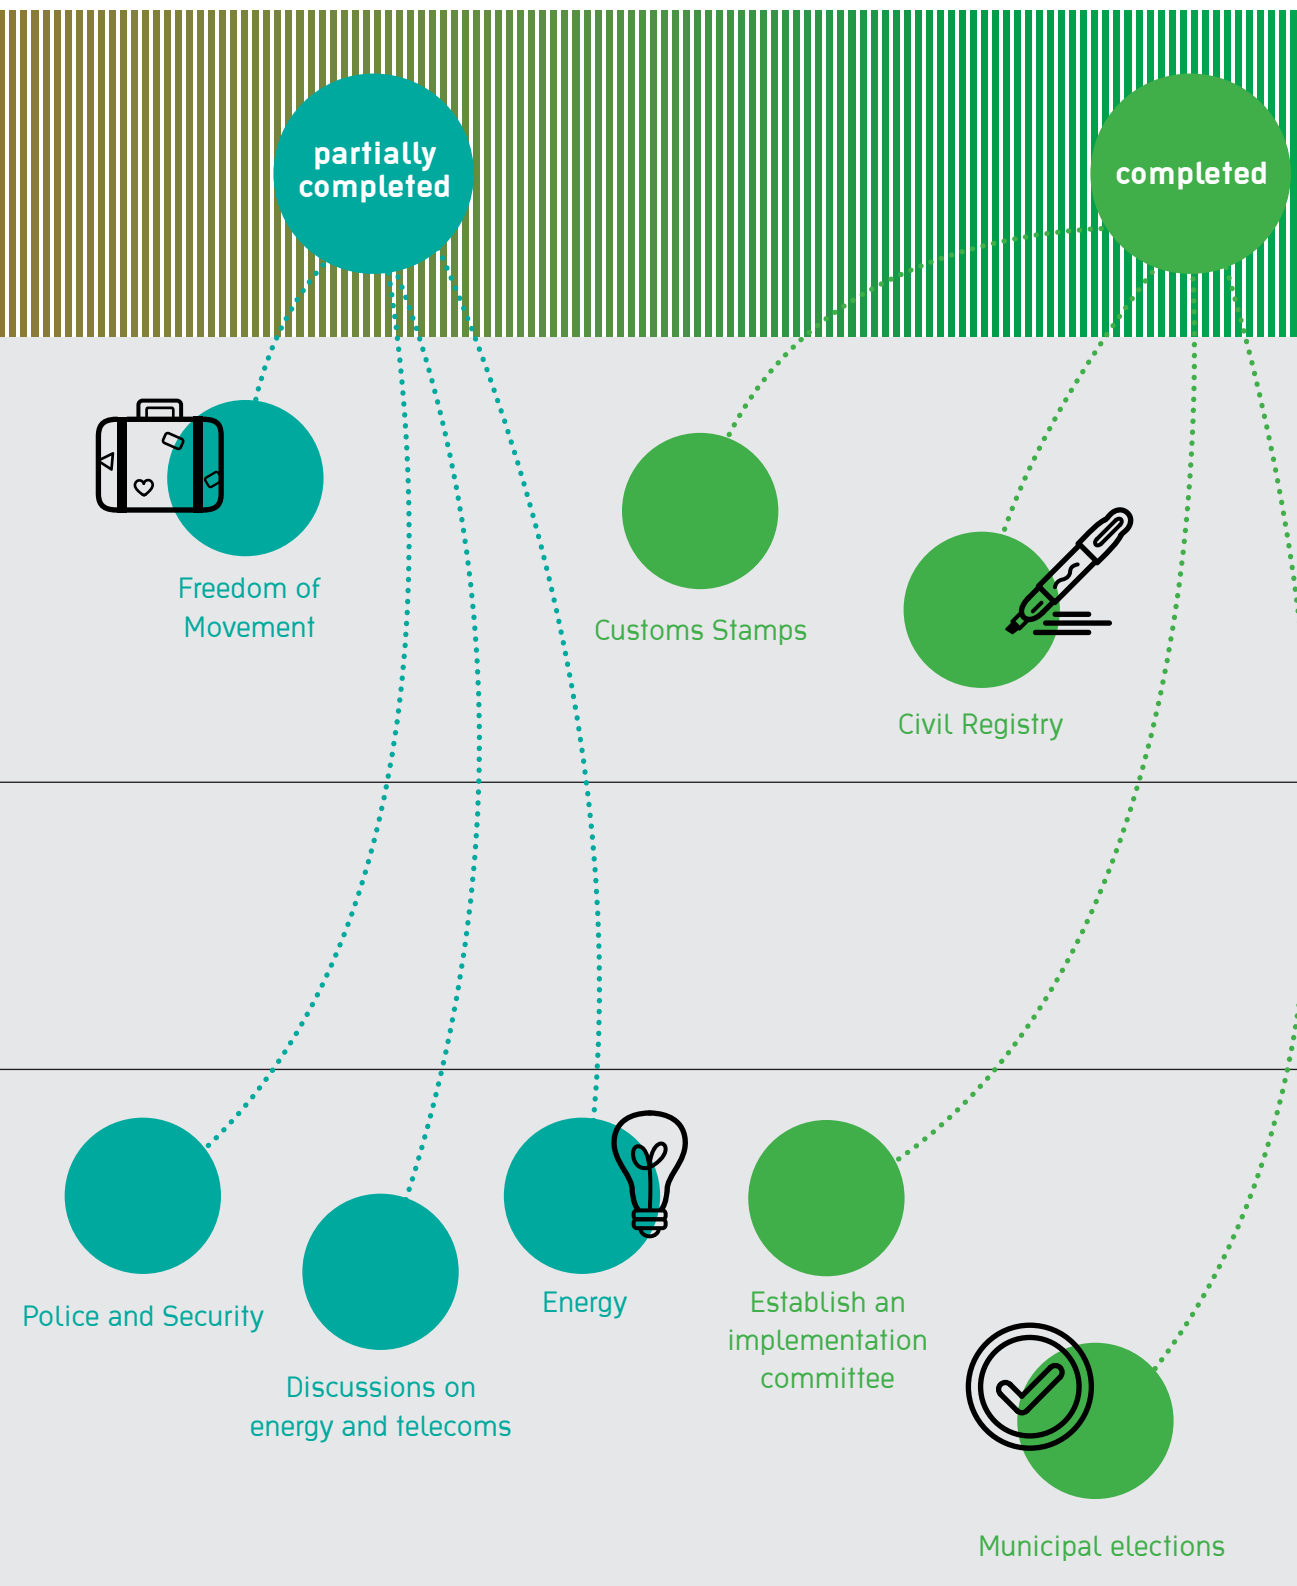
partially completed

completed

Freedom of Movement

Customs Stamps

Civil Registry

Police and Security

Discussions on energy and telecoms

Energy

Establish an implementation committee

Municipal elections